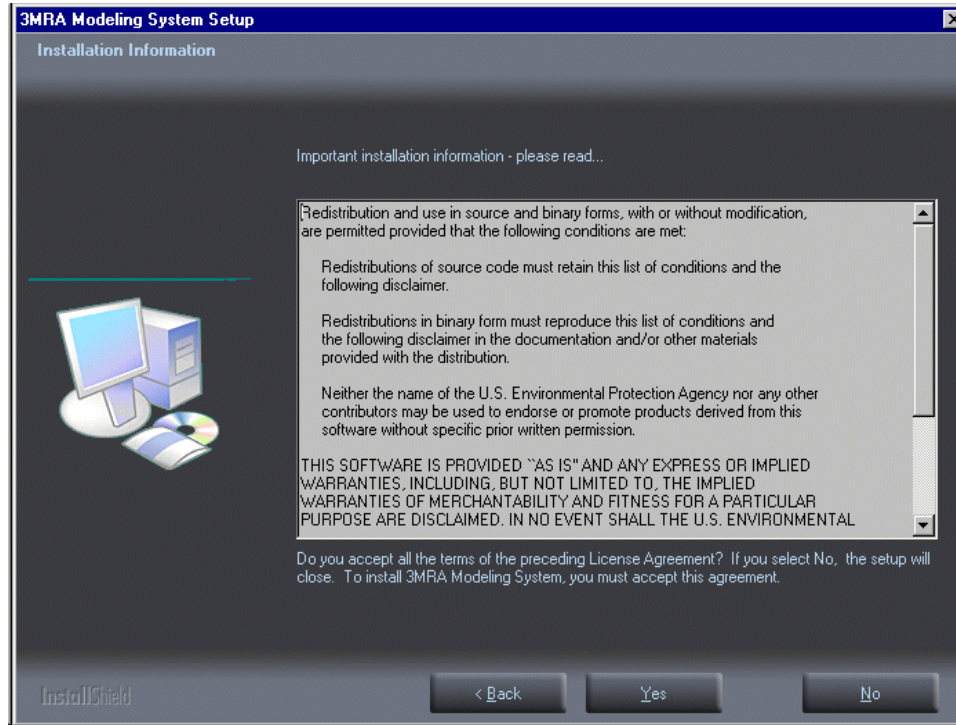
3MRA Modeling System Setup

Installation Information

Important installation information - please read...

Redistribution and use in source and binary forms, with or without modification, are permitted provided that the following conditions are met:

Redistributions of source code must retain this list of conditions and the following disclaimer.

Redistributions in binary form must reproduce this list of conditions and the following disclaimer in the documentation and/or other materials provided with the distribution.

Neither the name of the U.S. Environmental Protection Agency nor any other contributors may be used to endorse or promote products derived from this software without specific prior written permission.

THIS SOFTWARE IS PROVIDED ``AS IS'' AND ANY EXPRESS OR IMPLIED WARRANTIES, INCLUDING, BUT NOT LIMITED TO, THE IMPLIED WARRANTIES OF MERCHANTABILITY AND FITNESS FOR A PARTICULAR PURPOSE ARE DISCLAIMED. IN NO EVENT SHALL THE U.S. ENVIRONMENTAL

Do you accept all the terms of the preceding License Agreement? If you select No, the setup will close. To install 3MRA Modeling System, you must accept this agreement.

InstallShield

< Back

Yes

No